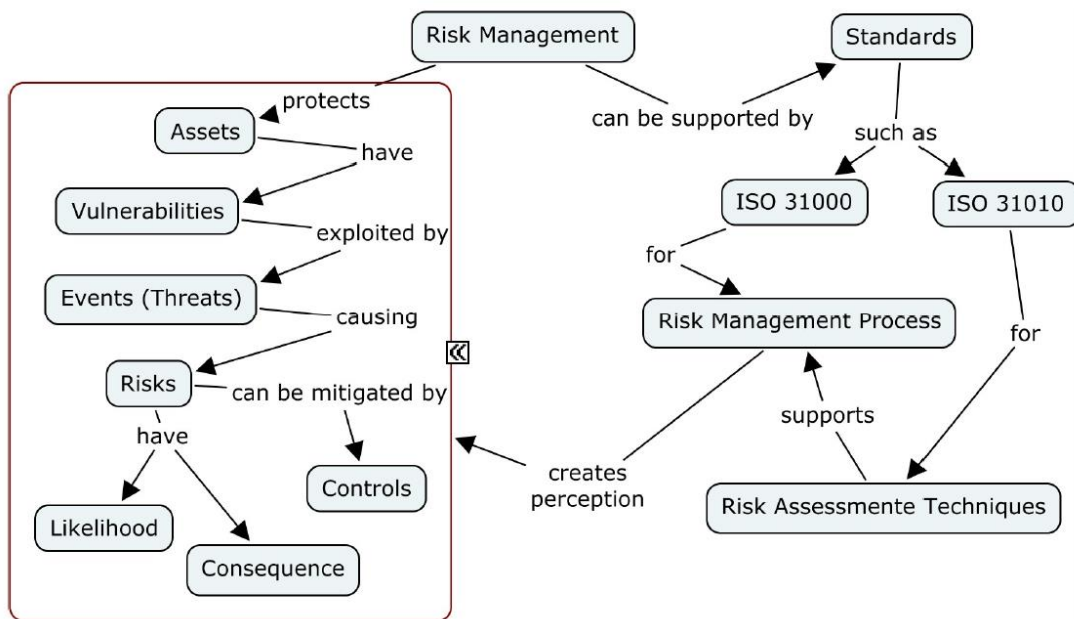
Risk Management

Standards

protects

can be supported by

Assets

have

such as

Vulnerabilities

exploited by

ISO 31000

ISO 31010

for

Events (Threats)

causing

Risk Management Process

for

Risks

can be mitigated by

have

supports

Controls

creates perception

Likelihood

Consequence

Risk Assessmente Techniques